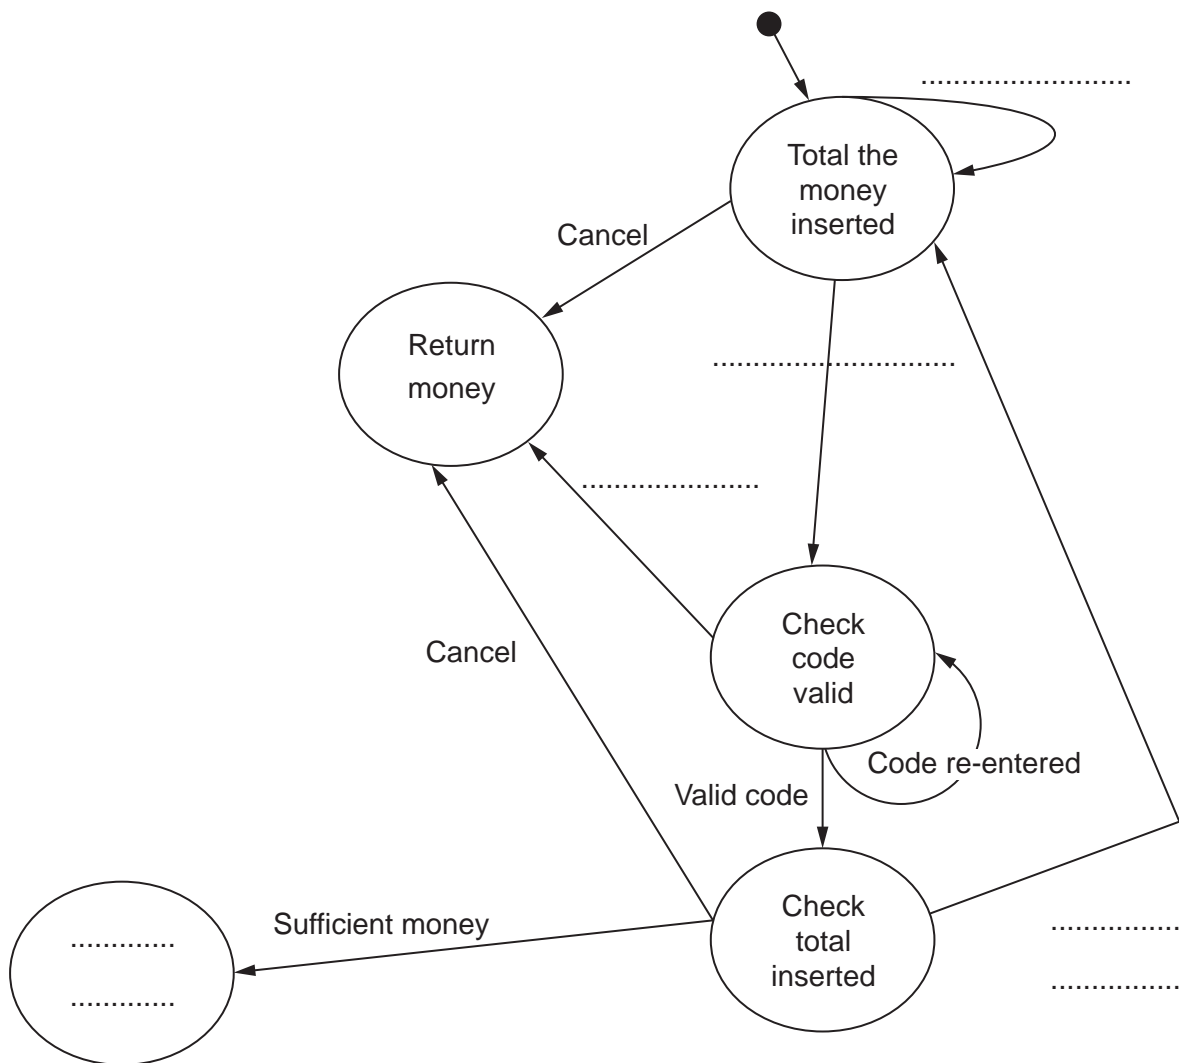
.......................

Total the money inserted

Cancel

Return money

..............................

.....................

Check code valid

Cancel

Code re-entered

Valid code

Check total inserted

Sufficient money

............

............

................

................